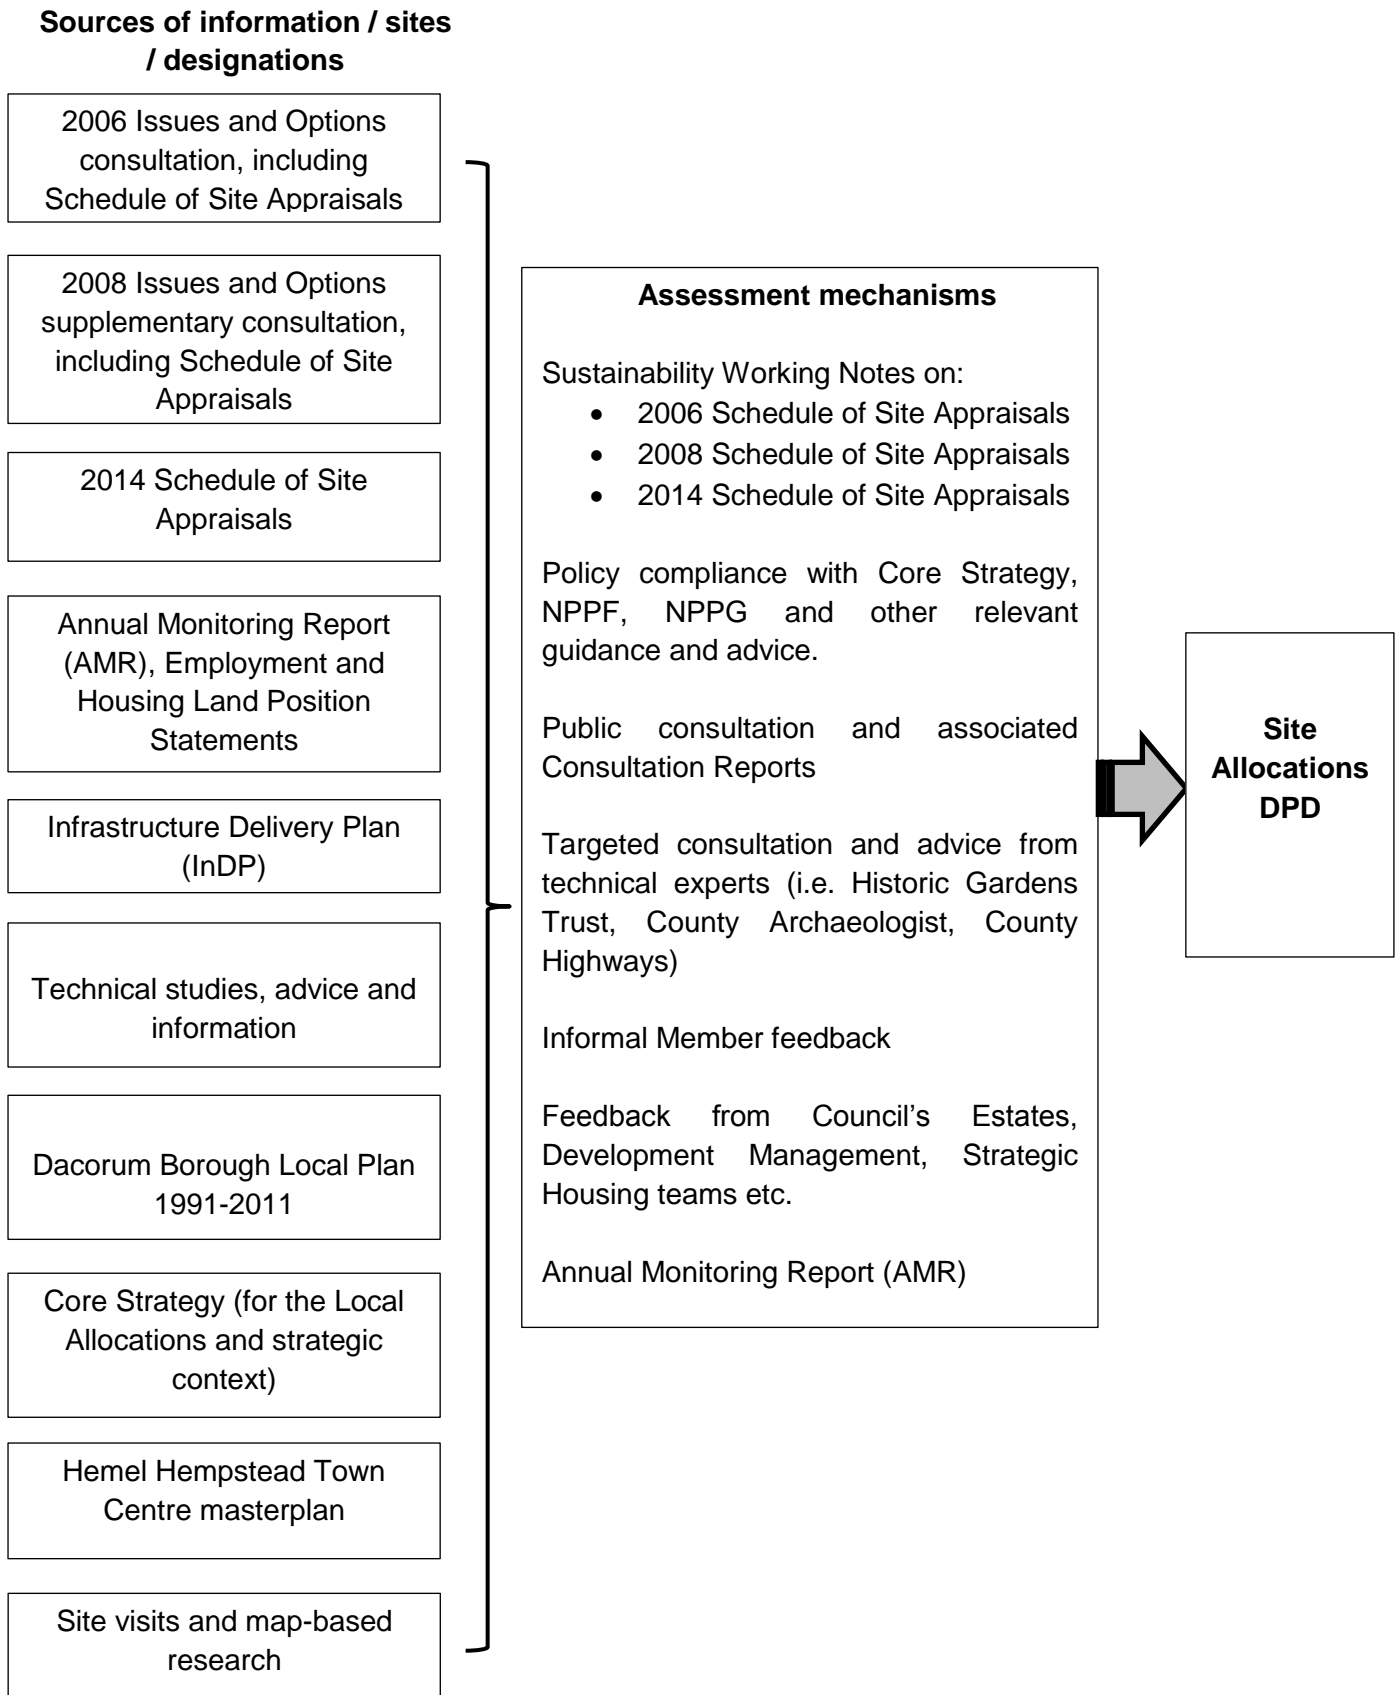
**Sources of information / sites / designations**

2006 Issues and Options consultation, including Schedule of Site Appraisals

2008 Issues and Options supplementary consultation, including Schedule of Site Appraisals

2014 Schedule of Site Appraisals

Annual Monitoring Report (AMR), Employment and Housing Land Position Statements

Infrastructure Delivery Plan (InDP)

Technical studies, advice and information

Dacorum Borough Local Plan 1991-2011

Core Strategy (for the Local Allocations and strategic context)

Hemel Hempstead Town Centre masterplan

Site visits and map-based research

**Assessment mechanisms**

Sustainability Working Notes on:
- 2006 Schedule of Site Appraisals
- 2008 Schedule of Site Appraisals
- 2014 Schedule of Site Appraisals

Policy compliance with Core Strategy, NPPF, NPPG and other relevant guidance and advice.

Public consultation and associated Consultation Reports

Targeted consultation and advice from technical experts (i.e. Historic Gardens Trust, County Archaeologist, County Highways)

Informal Member feedback

Feedback from Council's Estates, Development Management, Strategic Housing teams etc.

Annual Monitoring Report (AMR)

**Site Allocations DPD**